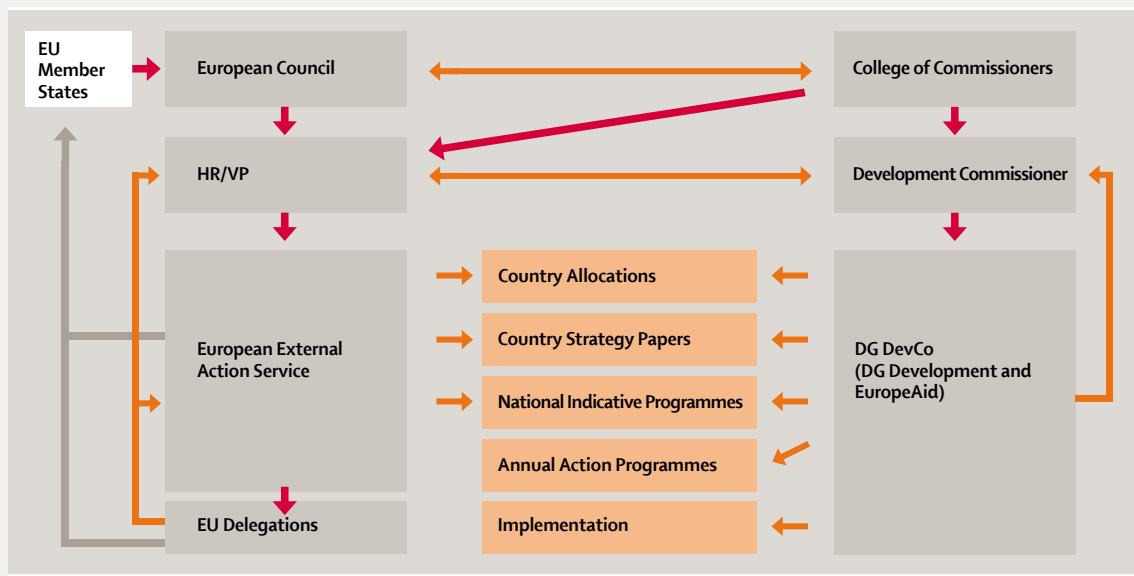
EU Member States

European Council

College of Commissioners

HR/VP

Development Commissioner

European External Action Service

Country Allocations

Country Strategy Papers

National Indicative Programmes

Annual Action Programmes

Implementation

DG DevCo (DG Development and EuropeAid)

EU Delegations